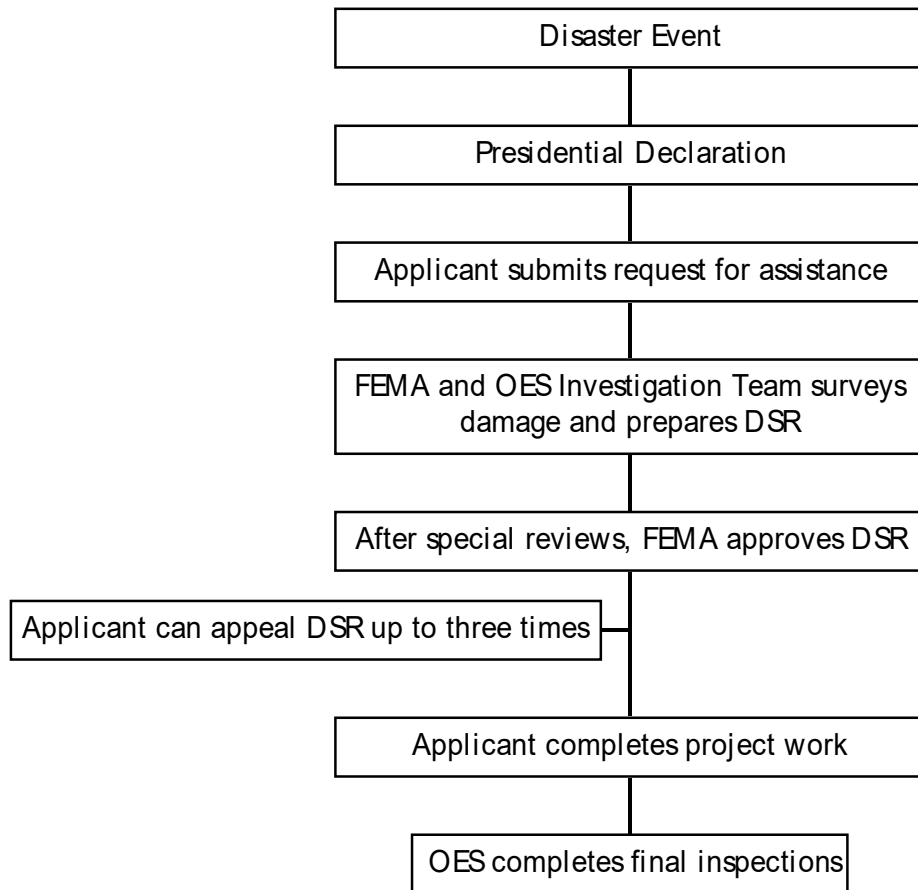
Disaster Event

Presidential Declaration

Applicant submits request for assistance

FEMA and OES Investigation Team surveys damage and prepares DSR

After special reviews, FEMA approves DSR

Applicant can appeal DSR up to three times

Applicant completes project work

OES completes final inspections